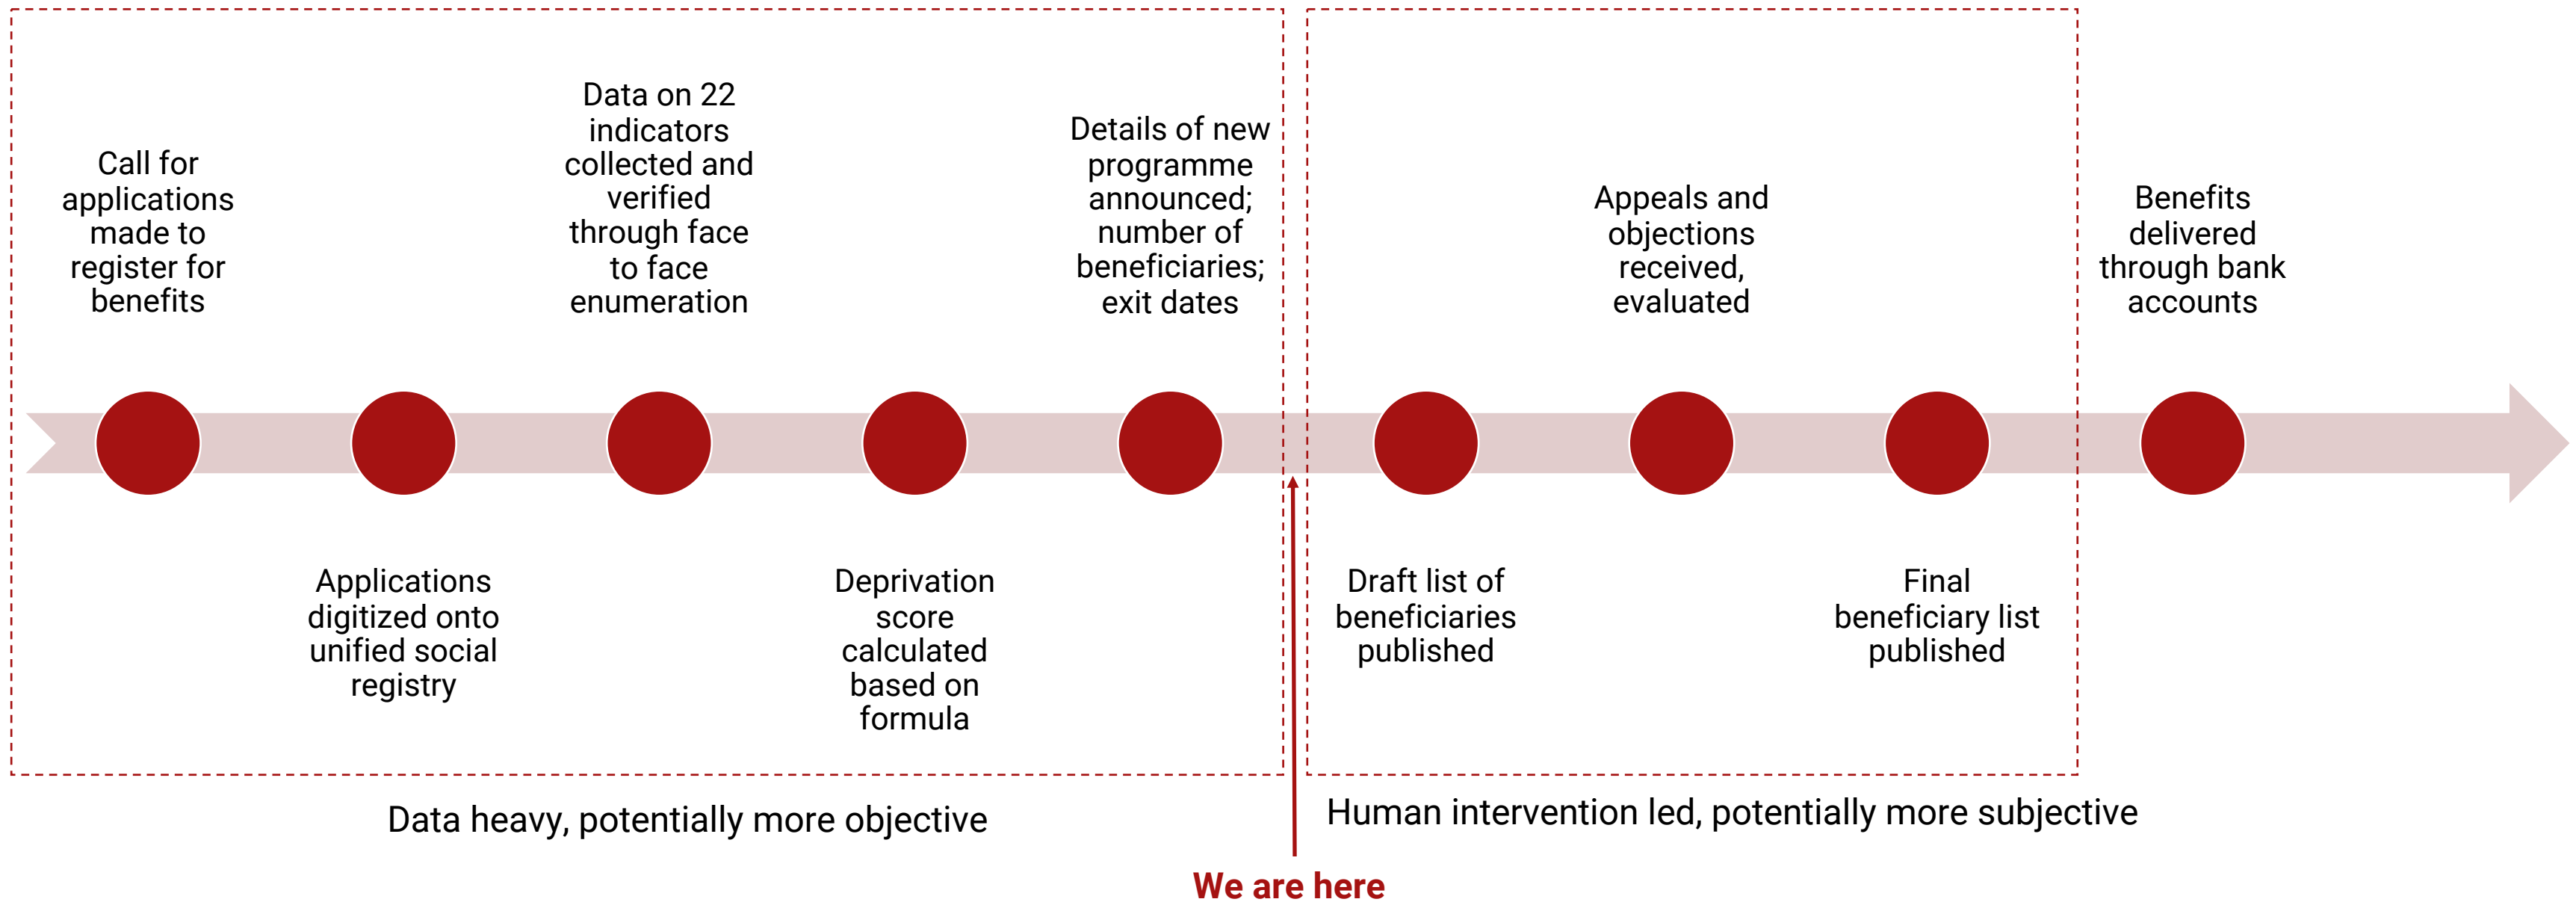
Call for applications made to register for benefits

Applications digitized onto unified social registry

Data on 22 indicators collected and verified through face to face enumeration

Deprivation score calculated based on formula

Details of new programme announced; number of beneficiaries; exit dates

Draft list of beneficiaries published

Appeals and objections received, evaluated

Final beneficiary list published

Benefits delivered through bank accounts

Data heavy, potentially more objective

Human intervention led, potentially more subjective

We are here